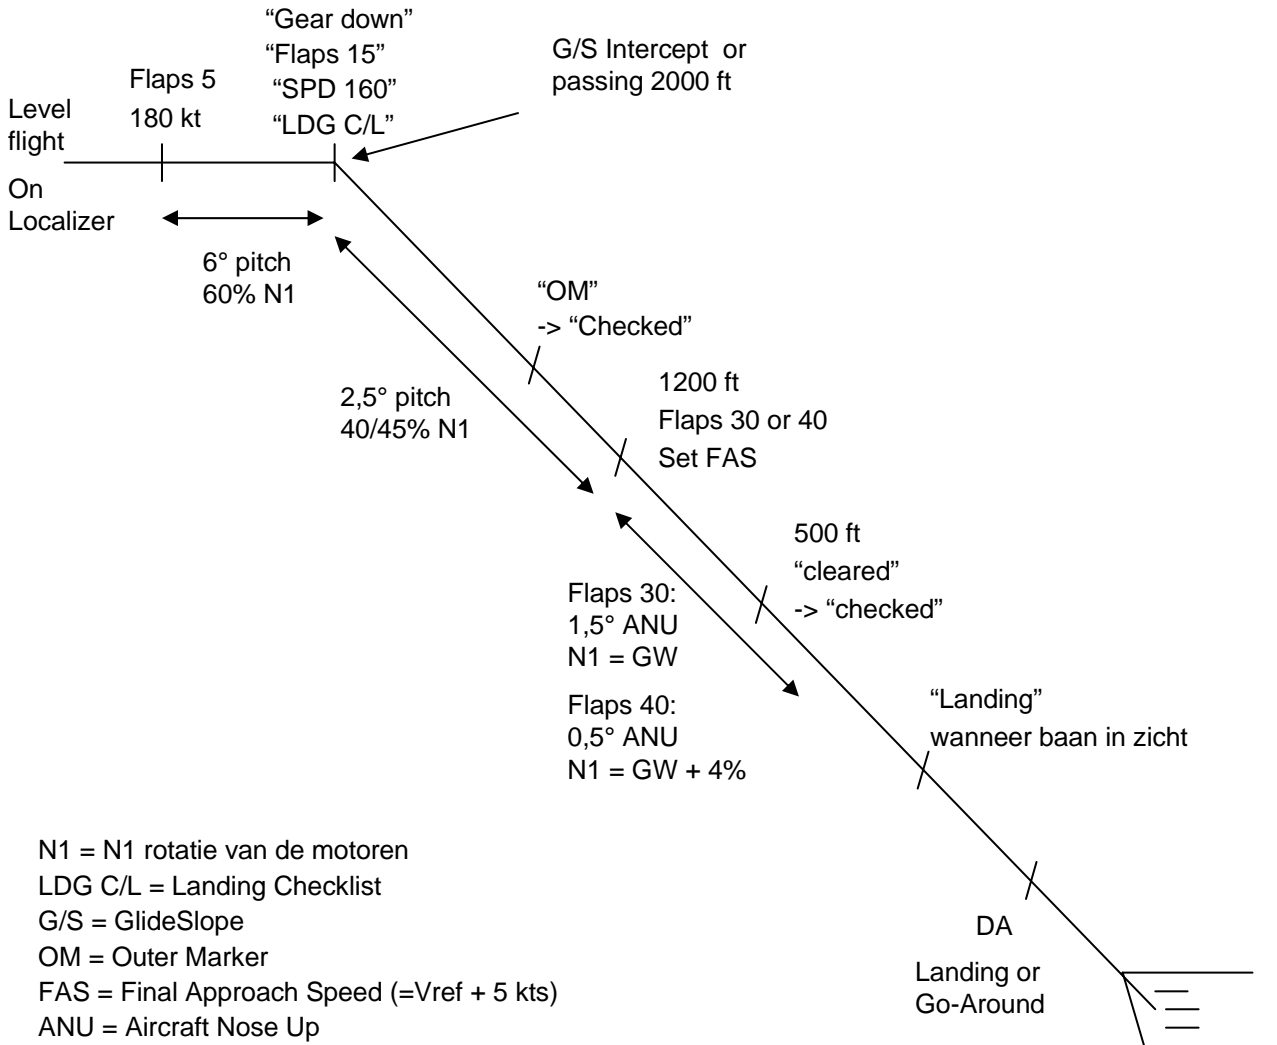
Level flight

On Localizer

Flaps 5
180 kt

“Gear down”
“Flaps 15”
“SPD 160”
“LDG C/L”

G/S Intercept or passing 2000 ft

6° pitch
60% N1

“OM”
-> “Checked”

2,5° pitch
40/45% N1

1200 ft
Flaps 30 or 40
Set FAS

500 ft
“cleared”
-> “checked”

Flaps 30:
1,5° ANU
N1 = GW

Flaps 40:
0,5° ANU
N1 = GW + 4%

“Landing”
wanneer baan in zicht

DA

Landing or Go-Around

N1 = N1 rotatie van de motoren
LDG C/L = Landing Checklist
G/S = GlideSlope
OM = Outer Marker
FAS = Final Approach Speed (=Vref + 5 kts)
ANU = Aircraft Nose Up